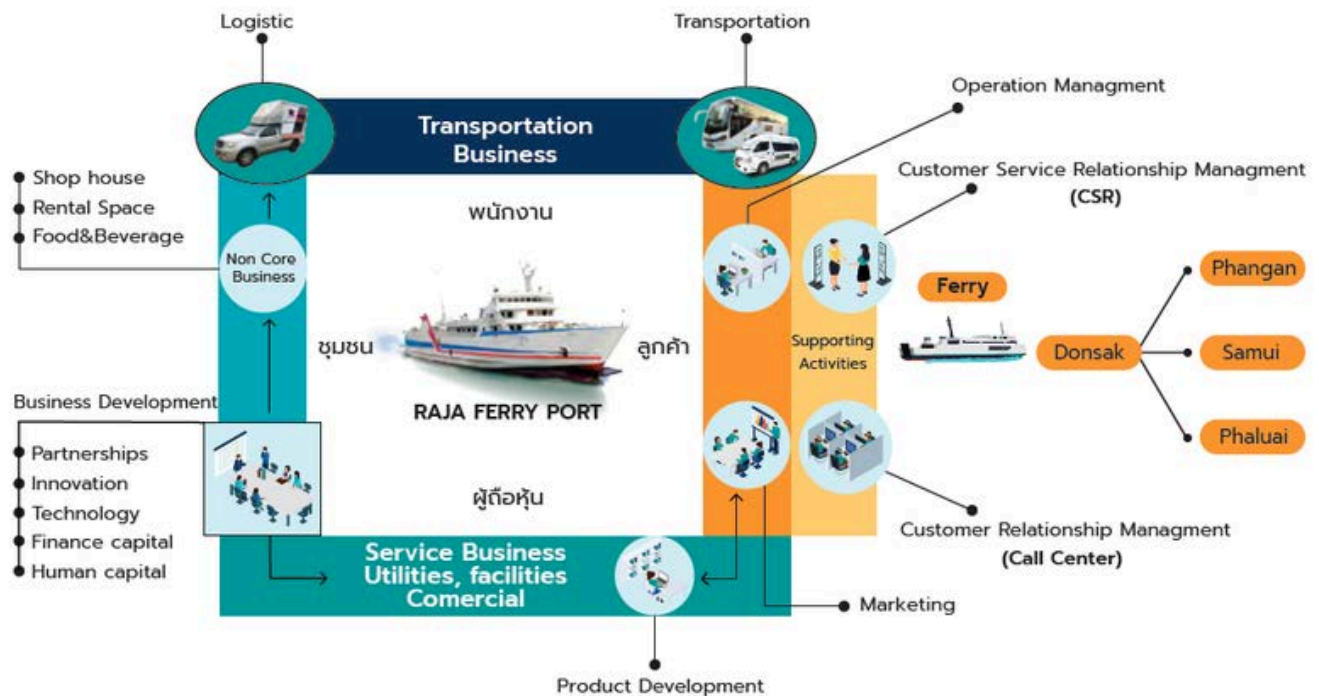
Logistic

Transportation

Transportation Business

Operation Managment

Customer Service Relationship Managment (CSR)

Shop house
Rental Space
Food&Beverage

Non Core Business

พนักงาน

ชุมชน

ลูกค้า

RAJA FERRY PORT

ผู้ถือหุ้น

Supporting Activities

Ferry

Donsak

Phangan

Samui

Phaluai

Business Development

Partnerships
Innovation
Technology
Finance capital
Human capital

Service Business Utilities, facilities Comercial

Customer Relationship Managment (Call Center)

Marketing

Product Development